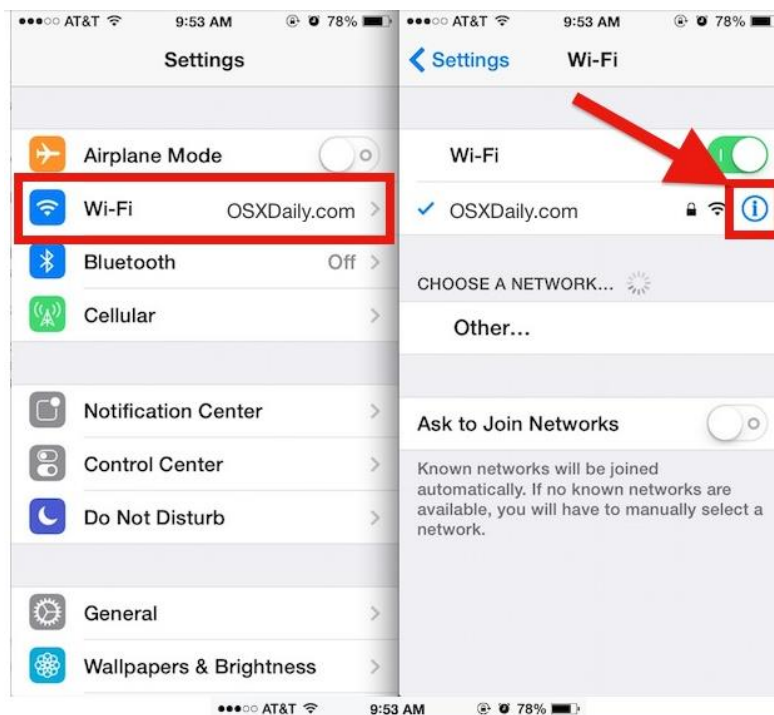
●●●○○ AT&T 9:53 AM 78%

Settings

Airplane Mode

Wi-Fi OSXDaily.com

Bluetooth Off

Cellular

Notification Center

Control Center

Do Not Disturb

General

Wallpapers & Brightness

●●●○○ AT&T 9:53 AM 78%

Settings Wi-Fi

Wi-Fi

OSXDaily.com

CHOOSE A NETWORK...

Other...

Ask to Join Networks

Known networks will be joined automatically. If no known networks are available, you will have to manually select a network.

●●●○○ AT&T 9:53 AM 78%